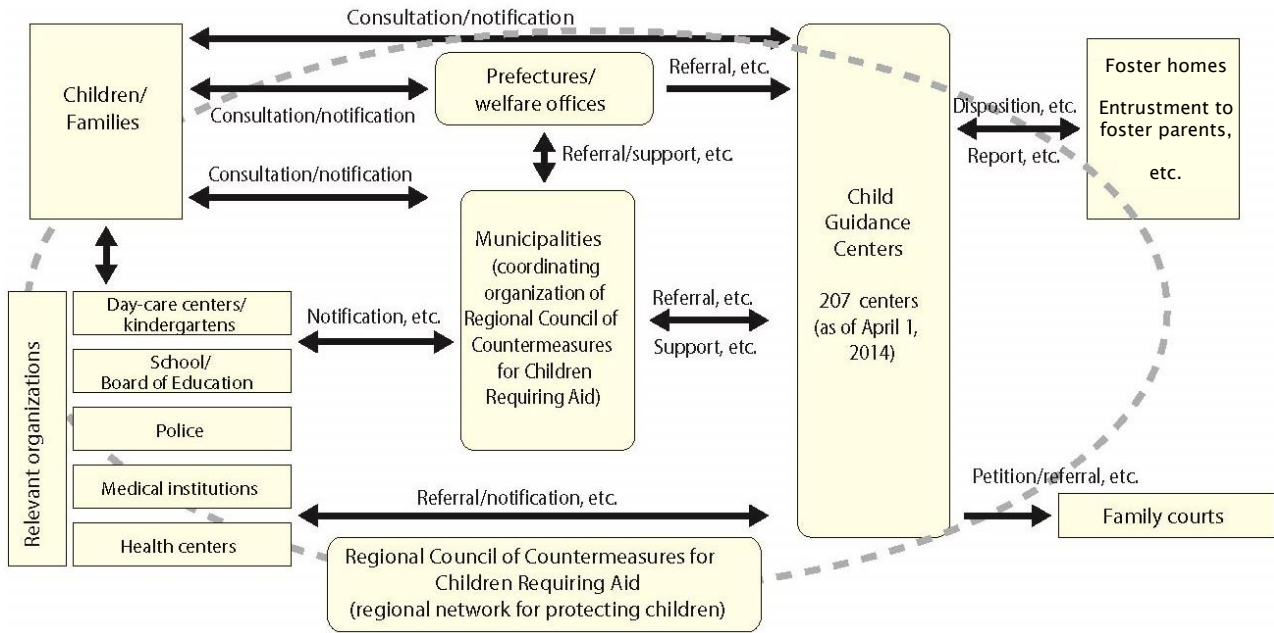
Consultation/notification

Children/
Families

Consultation/notification

Prefectures/
welfare offices

Referral, etc.

Foster homes
Entrustment to foster parents, etc.

Disposition, etc.

Report, etc.

Referral/support, etc.

Consultation/notification

Child
Guidance
Centers

207 centers
(as of April 1, 2014)

Municipalities
(coordinating organization of Regional Council of Countermeasures for Children Requiring Aid)

Referral, etc.

Support, etc.

Relevant organizations

Day-care centers/
kindergartens

School/
Board of Education

Police

Medical institutions

Health centers

Notification, etc.

Petition/referral, etc.

Referral/notification, etc.

Family courts

Regional Council of Countermeasures for Children Requiring Aid
(regional network for protecting children)